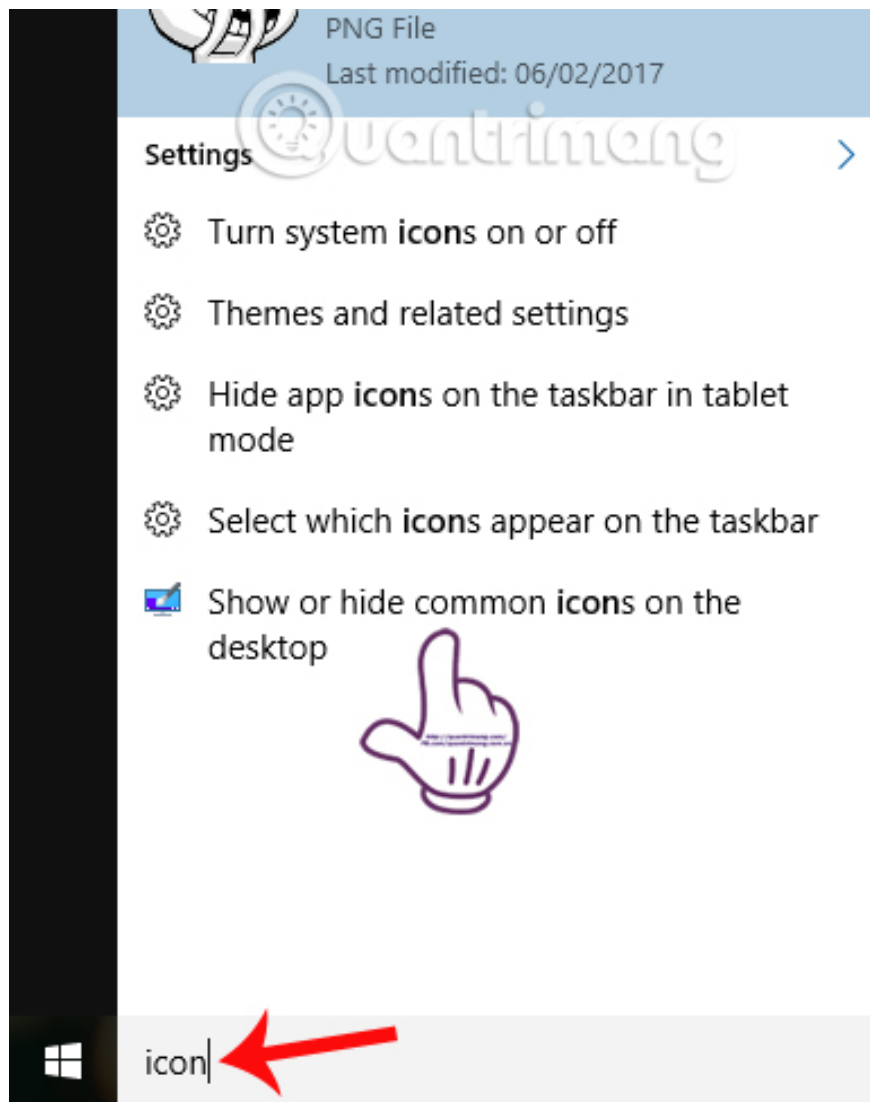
PNG File
Last modified: 06/02/2017

Quantrimang

Settings

Turn system icons on or off

Themes and related settings

Hide app icons on the taskbar in tablet mode

Select which icons appear on the taskbar

Show or hide common icons on the desktop

icon